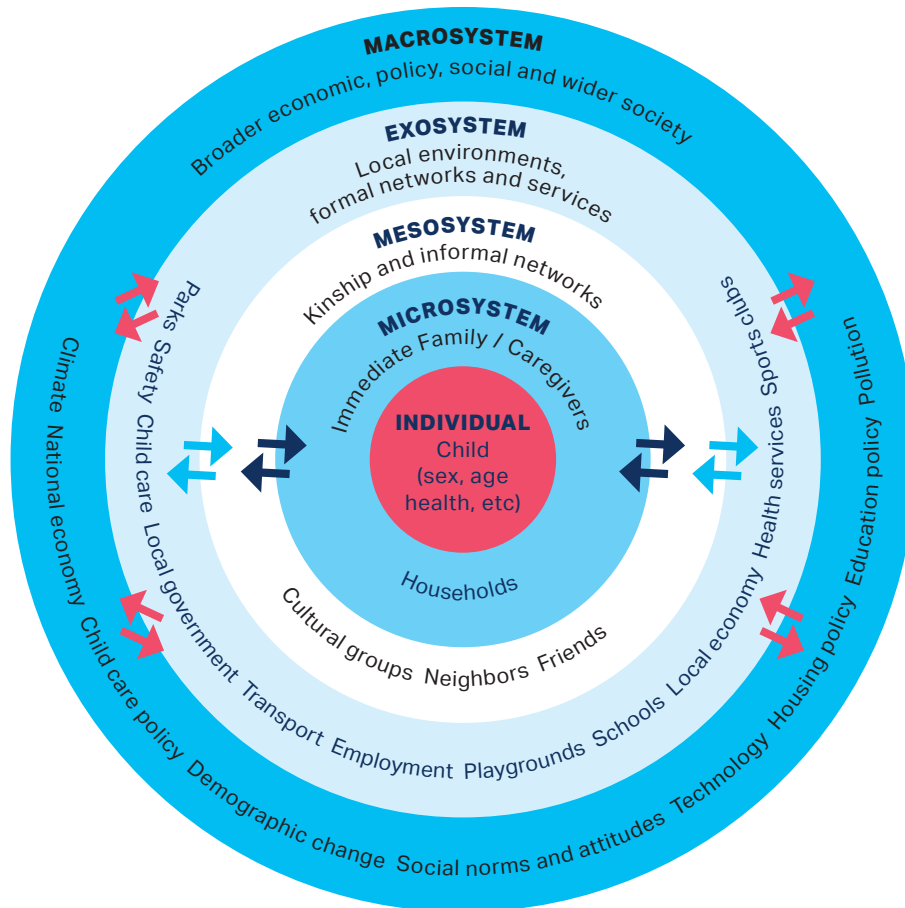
MACROSYSTEM
Broader economic, policy, social and wider society

EXOSYSTEM
Local environments, formal networks and services

MESOSYSTEM
Kinship and informal networks

MICROSYSTEM
Immediate Family / Caregivers

INDIVIDUAL
Child
(sex, age health, etc)

Households

Cultural groups Neighbors Friends

Parks Safety Child care Local government Transport Employment Playgrounds Schools Local economy Health services Sports clubs

Climate National economy Child care policy Demographic change Social norms and attitudes Technology Housing policy Education policy Pollution